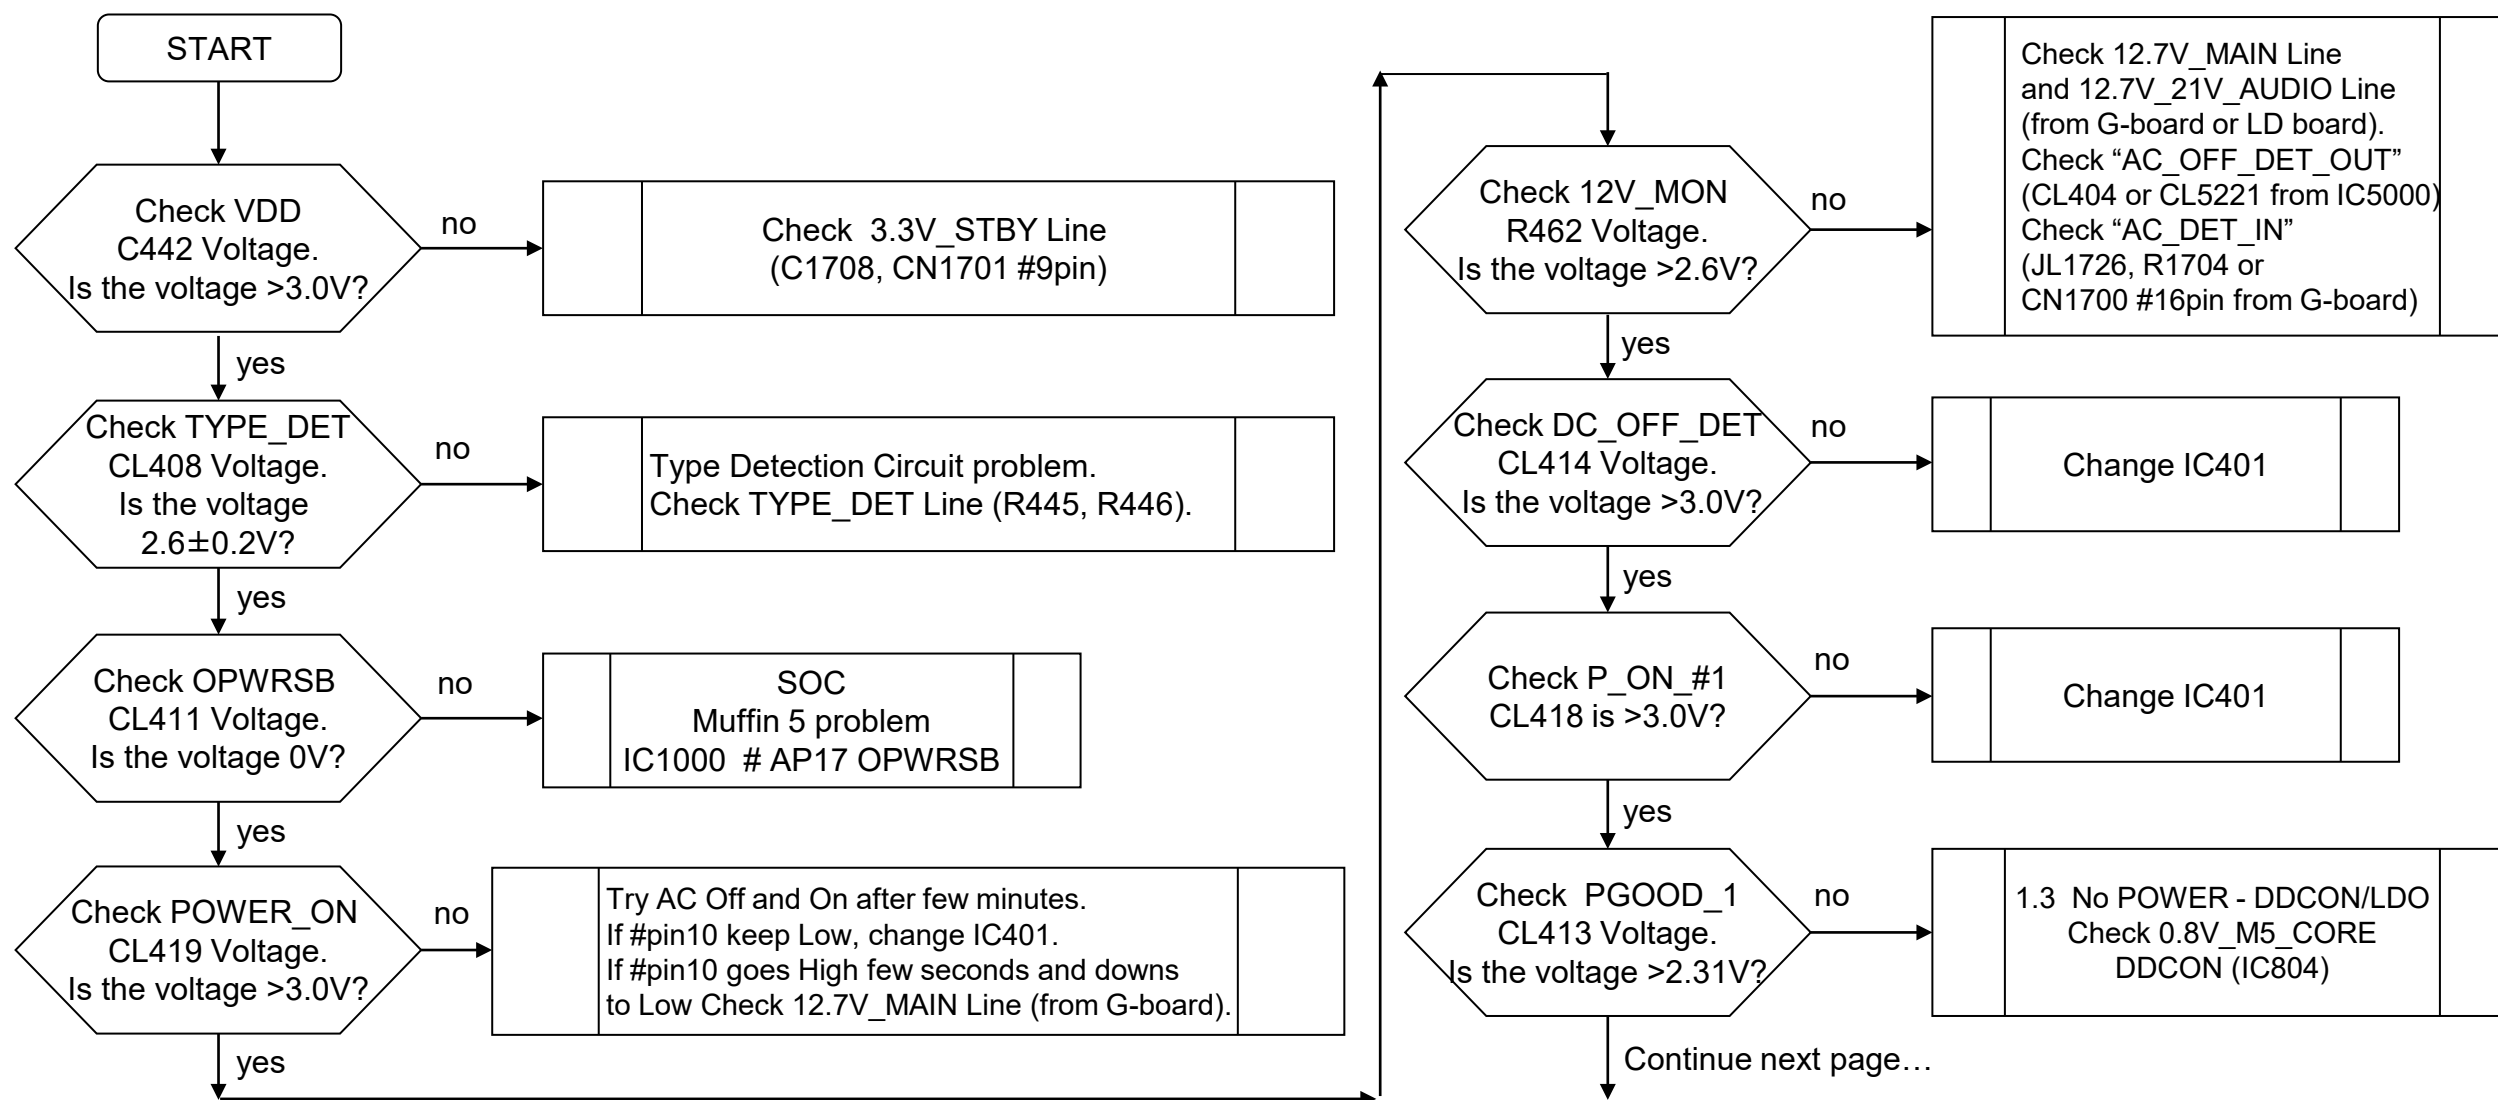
START

Check VDD C442 Voltage. Is the voltage >3.0V?

no

Check 3.3V_STBY Line (C1708, CN1701 #9pin)

yes

Check TYPE_DET CL408 Voltage. Is the voltage 2.6±0.2V?

no

Type Detection Circuit problem. Check TYPE_DET Line (R445, R446).

yes

Check OPWRSB CL411 Voltage. Is the voltage 0V?

no

SOC Muffin 5 problem IC1000 # AP17 OPWRSB

yes

Check POWER_ON CL419 Voltage. Is the voltage >3.0V?

no

Try AC Off and On after few minutes.
If #pin10 keep Low, change IC401.
If #pin10 goes High few seconds and downs to Low Check 12.7V_MAIN Line (from G-board).

yes

Check 12V_MON R462 Voltage. Is the voltage >2.6V?

no

Check 12.7V_MAIN Line and 12.7V_21V_AUDIO Line (from G-board or LD board).
Check “AC_OFF_DET_OUT” (CL404 or CL5221 from IC5000)
Check “AC_DET_IN” (JL1726, R1704 or CN1700 #16pin from G-board)

yes

Check DC_OFF_DET CL414 Voltage. Is the voltage >3.0V?

no

Change IC401

yes

Check P_ON_#1 CL418 is >3.0V?

no

Change IC401

yes

Check PGOOD_1 CL413 Voltage. Is the voltage >2.31V?

no

1.3 No POWER - DDCON/LDO Check 0.8V_M5_CORE DDCON (IC804)

Continue next page…